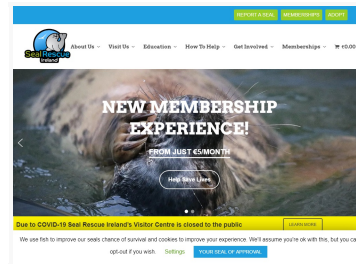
REPORT A SEAL MEMBERSHIPS ADOPT

Seal Rescue Ireland

About Us Visit Us Education How To Help Get Involved Memberships €0.00

NEW MEMBERSHIP EXPERIENCE!

FROM JUST €5/MONTH

Help Save Lives

Due to COVID-19 Seal Rescue Ireland's Visitor Centre is closed to the public

LEARN MORE

We use fish to improve our seals chance of survival and cookies to improve your experience. We'll assume you're ok with this, but you ca opt-out if you wish. Settings YOUR SEAL OF APPROVAL